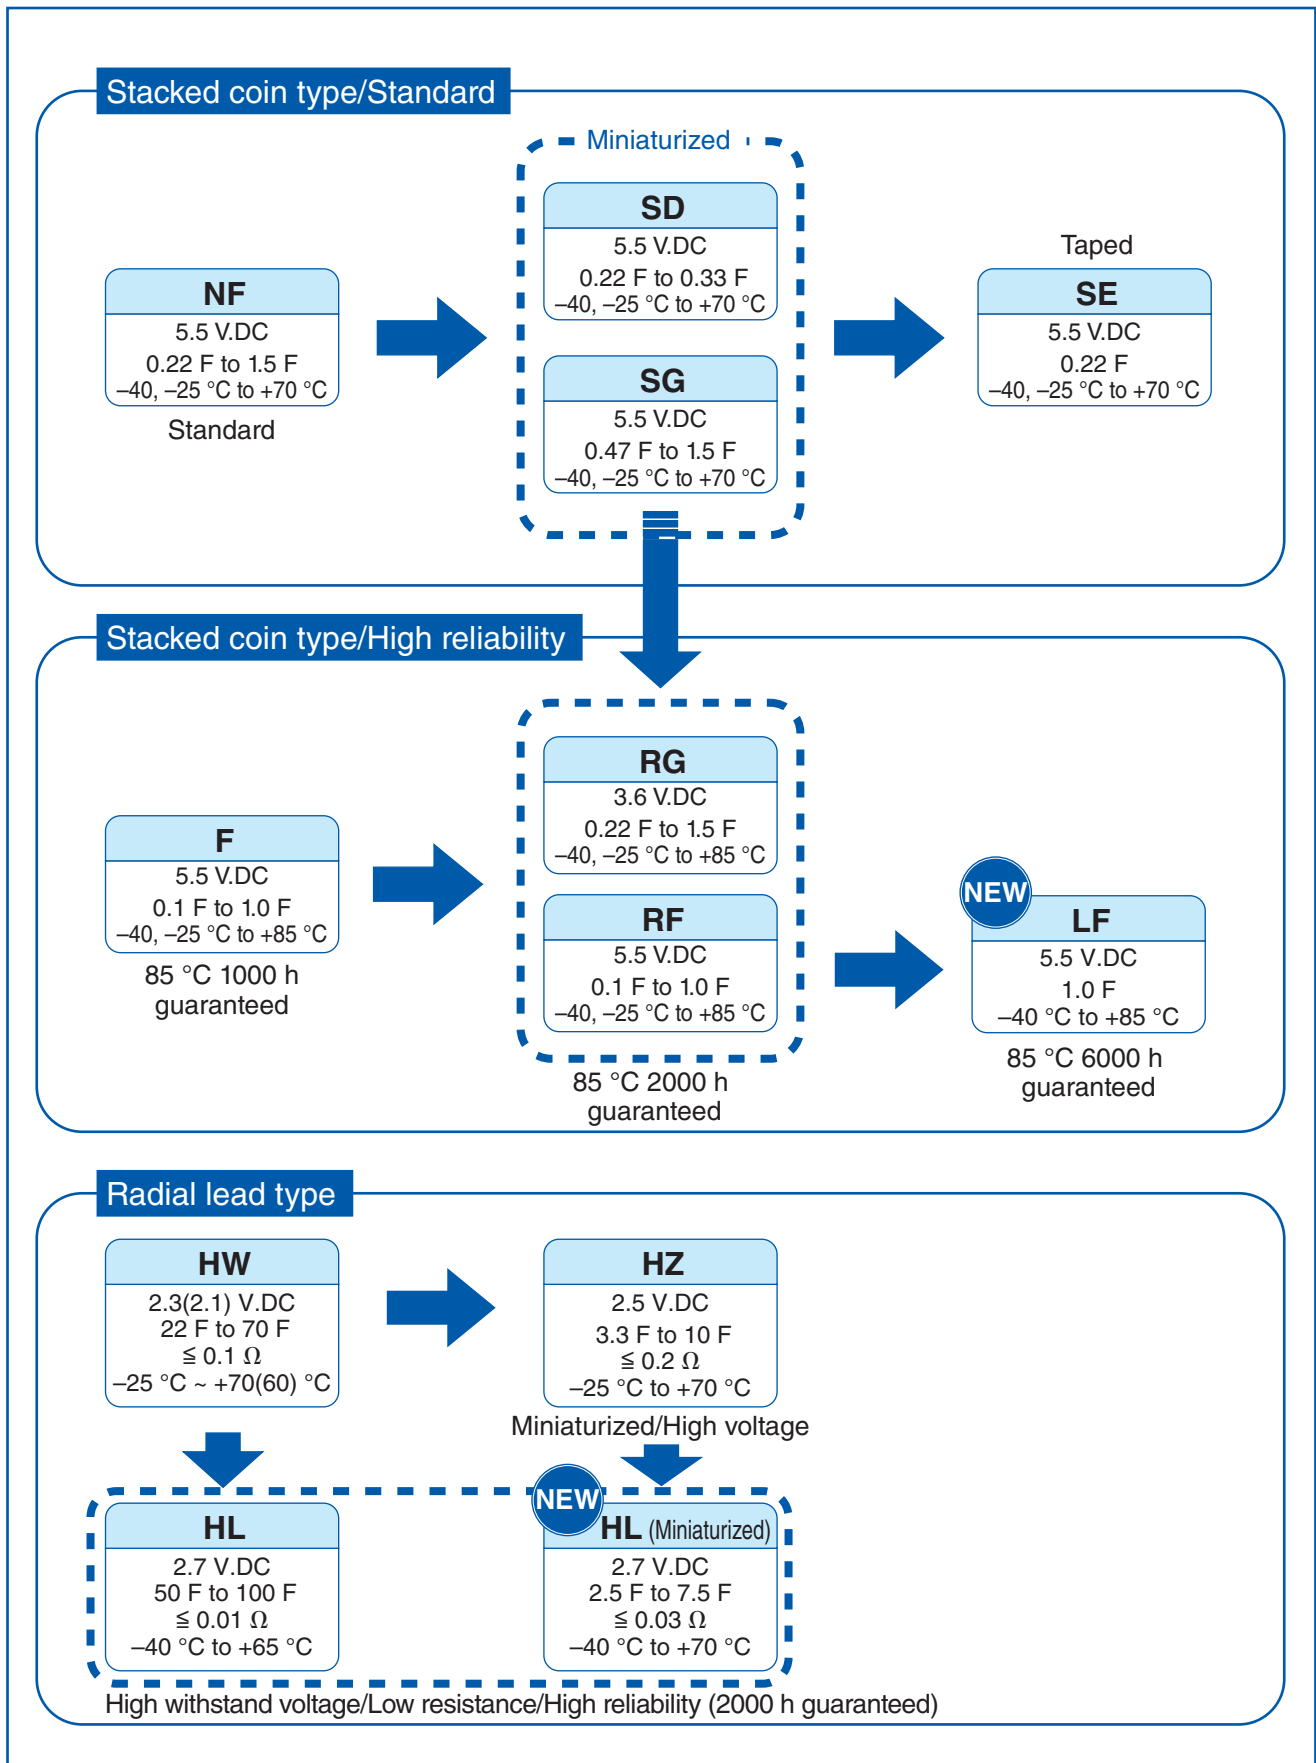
Stacked coin type/Standard

Miniaturized

NF
5.5 V.DC
0.22 F to 1.5 F
–40, –25 °C to +70 °C
Standard

SD
5.5 V.DC
0.22 F to 0.33 F
–40, –25 °C to +70 °C

SG
5.5 V.DC
0.47 F to 1.5 F
–40, –25 °C to +70 °C

Taped
SE
5.5 V.DC
0.22 F
–40, –25 °C to +70 °C

Stacked coin type/High reliability

F
5.5 V.DC
0.1 F to 1.0 F
–40, –25 °C to +85 °C
85 °C 1000 h guaranteed

RG
3.6 V.DC
0.22 F to 1.5 F
–40, –25 °C to +85 °C

RF
5.5 V.DC
0.1 F to 1.0 F
–40, –25 °C to +85 °C
85 °C 2000 h guaranteed

NEW
LF
5.5 V.DC
1.0 F
–40 °C to +85 °C
85 °C 6000 h guaranteed

Radial lead type

HW
2.3(2.1) V.DC
22 F to 70 F
≦ 0.1 Ω
–25 °C ~ +70(60) °C

HZ
2.5 V.DC
3.3 F to 10 F
≦ 0.2 Ω
–25 °C to +70 °C
Miniaturized/High voltage

HL
2.7 V.DC
50 F to 100 F
≦ 0.01 Ω
–40 °C to +65 °C

NEW
HL (Miniaturized)
2.7 V.DC
2.5 F to 7.5 F
≦ 0.03 Ω
–40 °C to +70 °C

High withstand voltage/Low resistance/High reliability (2000 h guaranteed)